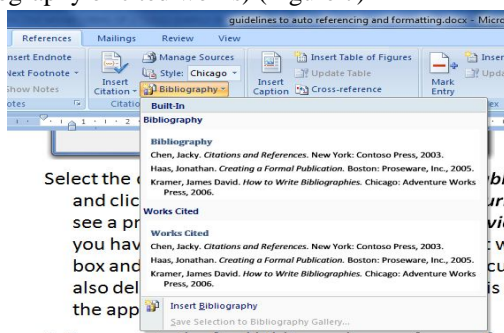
graphy of cited works) (Figure 5)

guidelines to auto referencing and formatting.docx - Microsoft

References | Mailings | Review | View

Insert Endnote
Next Footnote
Show Notes
otes

Insert Citation
Manage Sources
Style: Chicago
Bibliography
Citatio

Insert Caption
Insert Table of Figures
Update Table
Cross-reference

Mark Entry

Inser
Upda

Built-In
Bibliography

Bibliography
Chen, Jacky. Citations and References. New York: Contoso Press, 2003.
Haas, Jonathan. Creating a Formal Publication. Boston: Proseware, Inc., 2005.
Kramer, James David. How to Write Bibliographies. Chicago: Adventure Works Press, 2006.

Works Cited

Works Cited
Chen, Jacky. Citations and References. New York: Contoso Press, 2003.
Haas, Jonathan. Creating a Formal Publication. Boston: Proseware, Inc., 2005.
Kramer, James David. How to Write Bibliographies. Chicago: Adventure Works Press, 2006.

Insert Bibliography
Save Selection to Bibliography Gallery...

Select the c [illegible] and clic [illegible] see a pr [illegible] you hav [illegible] box and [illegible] also del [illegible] the app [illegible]